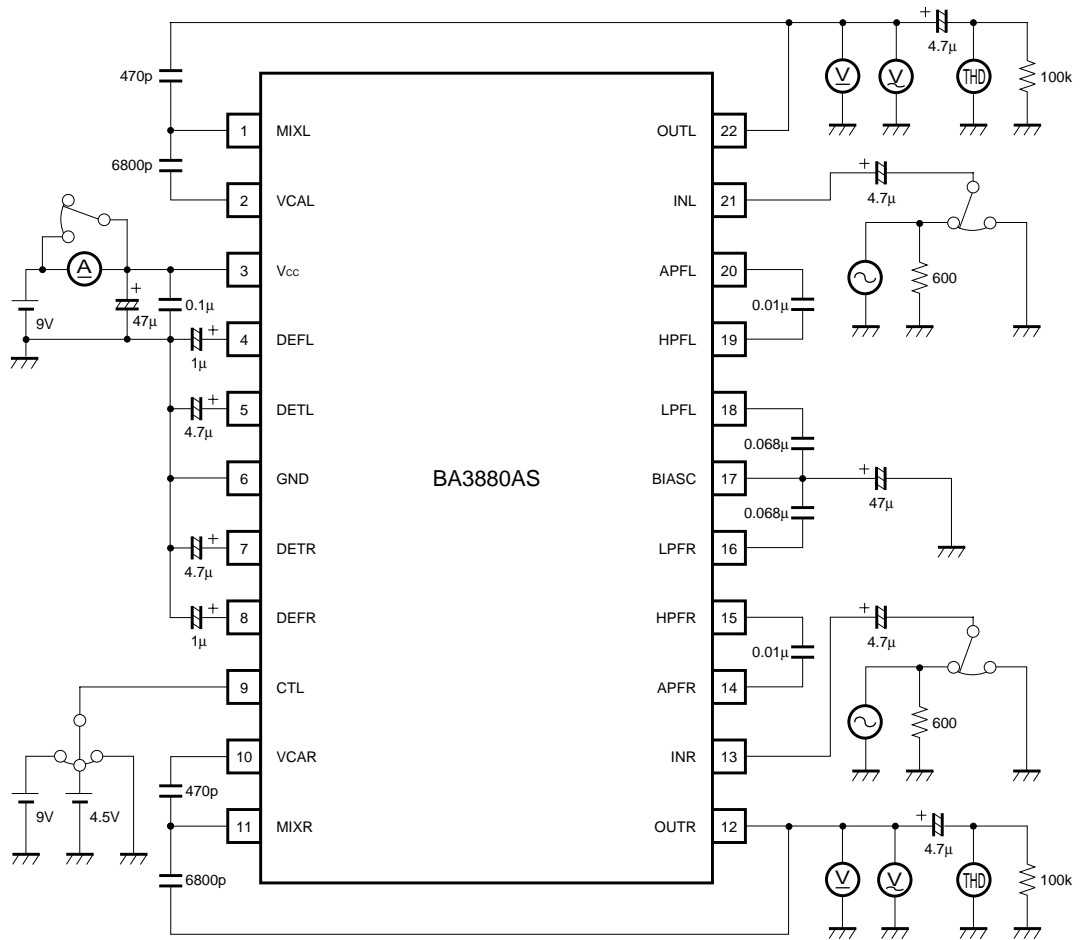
470p
1 MIXL
6800p
2 VCAL
A
3 $V_{CC}$
+
0.1μ
9V
47μ
+
1μ
4 DEFL
+
4.7μ
5 DETL
6 GND
+
4.7μ
7 DETR
+
1μ
8 DEFR
9 CTL
10 VCAR
470p
11 MIXR
9V
4.5V
6800p

BA3880AS

V
V
+
4.7μ
THD
100k
OUTL 22
+
4.7μ
INL 21
APFL 20
0.01μ
600
HPFL 19
LPFL 18
0.068μ
BIASC 17
+
47μ
0.068μ
LPFR 16
HPFR 15
+
4.7μ
0.01μ
APFR 14
600
INR 13
OUTR 12
+
4.7μ
V
V
THD
100k